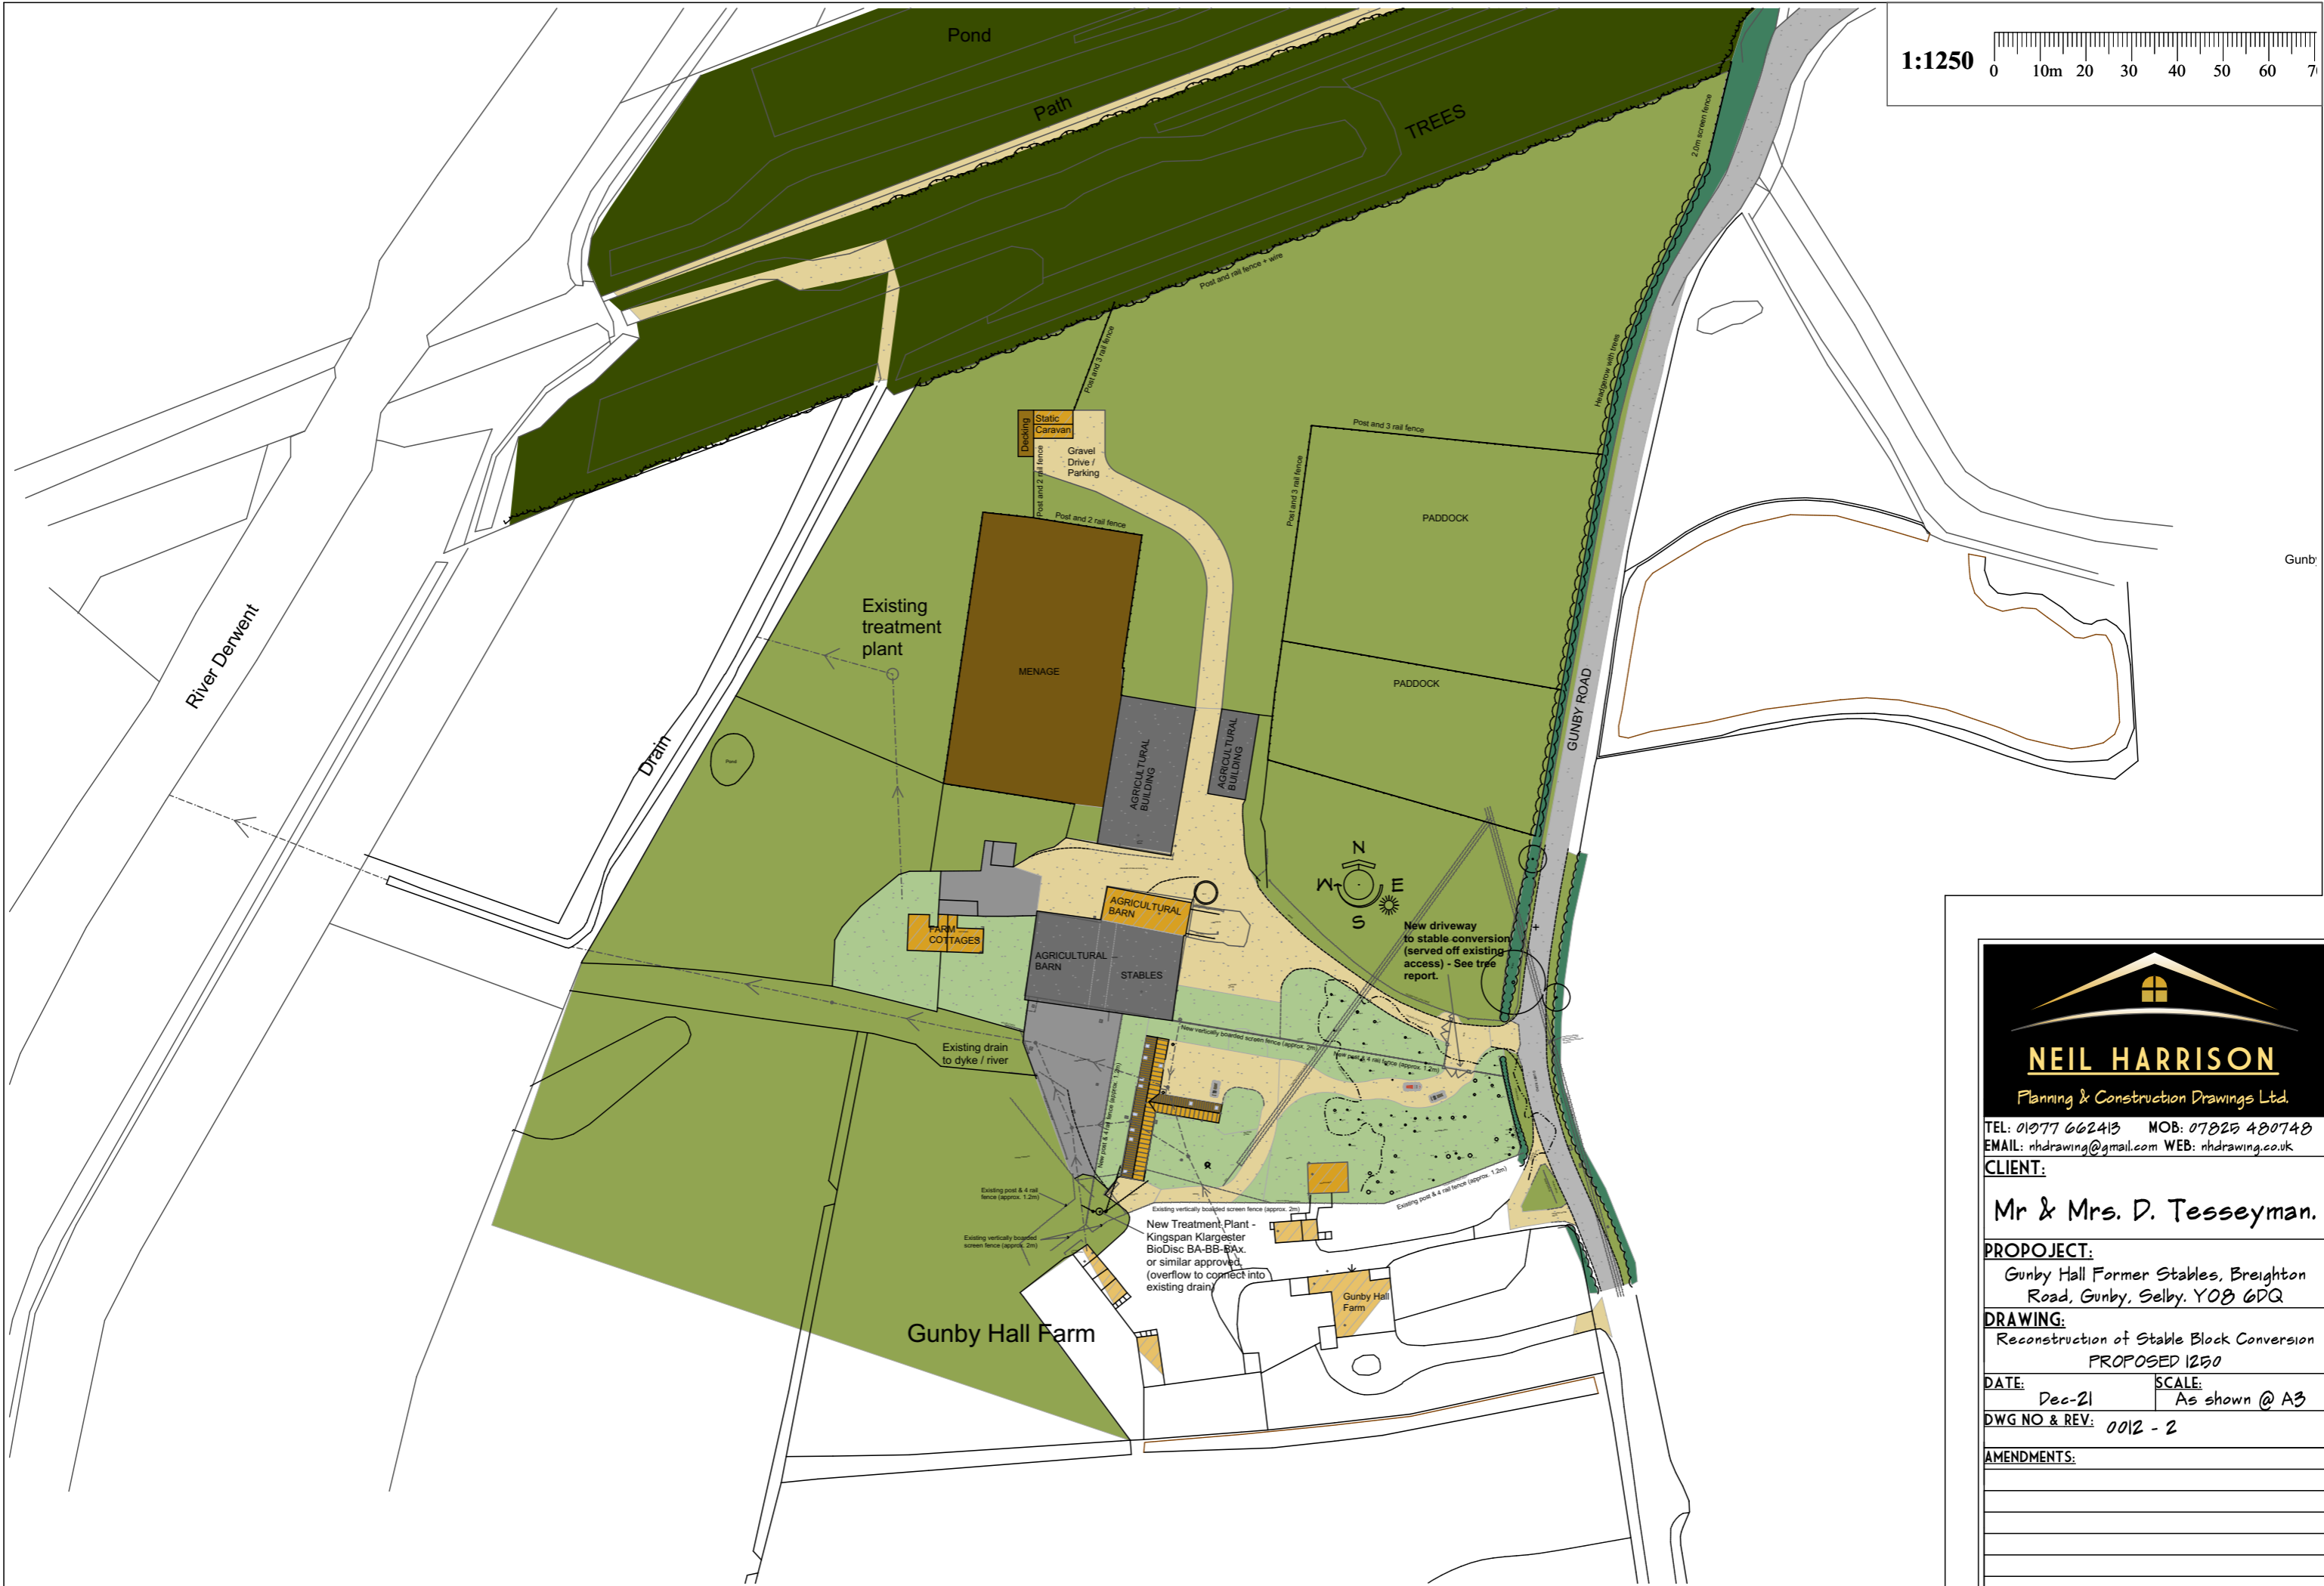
1:1250 0 10m 20 30 40 50 60 7

Pond

Path

TREES

2.0m screen fence

Post and rail fence + wire

Post and 3 rail fence

Hedgerow with trees

Decking

Static Caravan

Gravel Drive / Parking

Post and 2 rail fence

Post and 2 rail fence

Post and 3 rail fence

Post and 3 rail fence

PADDOCK

PADDOCK

GUNBY ROAD

Gunby

Existing treatment plant

MENAGE

AGRICULTURAL BUILDING

AGRICULTURAL BUILDING

River Derwent

Drain

Pond

N
W E
S

AGRICULTURAL BARN

FARM COTTAGES

AGRICULTURAL BARN

STABLES

New driveway to stable conversion (served off existing access) - See tree report.

New vertically boarded screen fence (approx. 2m)

New post & 4 rail fence (approx. 1.2m)

Existing drain to dyke / river

New post & 4 rail fence (approx. 1.2m)

Existing post & 4 rail fence (approx. 1.2m)

Existing vertically boarded screen fence (approx. 2m)

Existing vertically boarded screen fence (approx. 2m)

Existing post & 4 rail fence (approx. 1.2m)

New Treatment Plant - Kingspan Klargester BioDisc BA-BB-BAx. or similar approved. (overflow to connect into existing drain)

Gunby Hall Farm

Gunby Hall Farm

NEIL HARRISON
Planning & Construction Drawings Ltd.
TEL: 01977 662413 MOB: 07825 480748
EMAIL: nhdrawing@gmail.com WEB: nhdrawing.co.uk
CLIENT:
Mr & Mrs. D. Tesseyman.
PROPOJECT:
Gunby Hall Former Stables, Breighton Road, Gunby, Selby. YO8 6DQ
DRAWING:
Reconstruction of Stable Block Conversion PROPOSED 1250
DATE: Dec-21
SCALE: As shown @ A3
DWG NO & REV: 0012 - 2
AMENDMENTS: